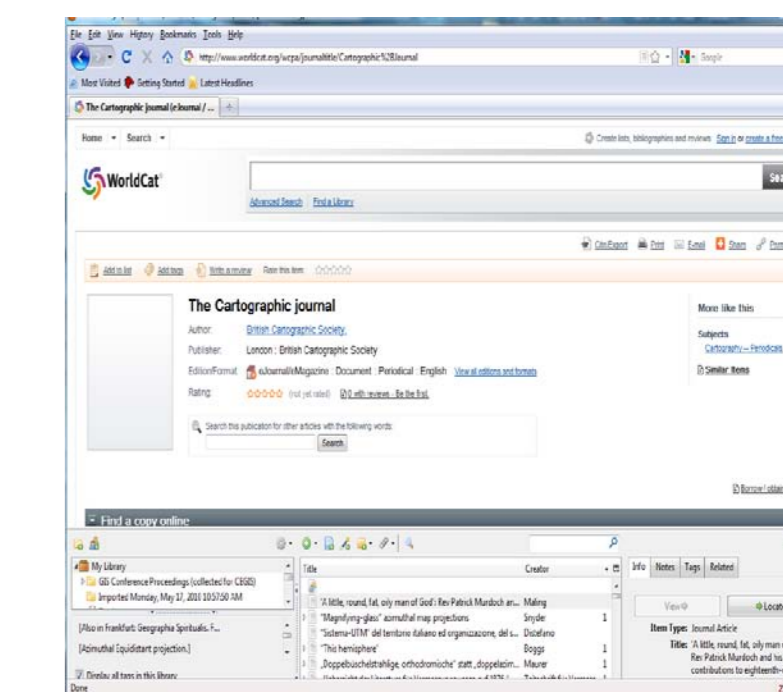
File Edit View History Bookmarks Tools Help

http://www.worldcat.org/wcpa/journaltitle/Cartographic%2Bjournal

Google

Most Visited Getting Started Latest Headlines

The Cartographic journal (eJournal / ... +

Home Search

Create lists, bibliographies and reviews: Sign in or create a free

WorldCat

Sea

Advanced Search Find a Library

Cite/Export Print E-mail Share Perm

Add to list Add tags Write a review Rate this item:

The Cartographic journal

Author: British Cartographic Society.

Publisher: London : British Cartographic Society

Edition/Format: eJournal/eMagazine : Document : Periodical : English View all editions and formats

Rating: (not yet rated) 0 with reviews - Be the first.

Search this publication for other articles with the following words:

Search

More like this

Subjects

Cartography -- Periodicals

Similar Items

Borrow / obtain

Find a copy online

My Library

GIS Conference Proceedings (collected for CBGIS)

Imported Monday, May 17, 2010 10:57:50 AM

[Also in Frankfurt: Geographia Spiritualis. F...

[Azimuthal Equidistant projection.]

Display all tags in this library

| Title | Creator | |
|---|---|---|
| 'A little, round, fat, oily man of God': Rev Patrick Murdoch an... | Mating | |
| "Magnifying-glass" azimuthal map projections | Snyder | 1 |
| "Sistema-UTM" del territorio italiano ed organizzazione, del s... | Distefano | |
| "This hemisphere" | Boggs | 1 |
| „Doppelbüschelstrahlige, orthodromische" statt „doppelazim... | Maurer | 1 |

Info Notes Tags Related

View Locate

Item Type: Journal Article

Title: 'A little, round, fat, oily man of Rev Patrick Murdoch and his contributions to eighteenth-

Done